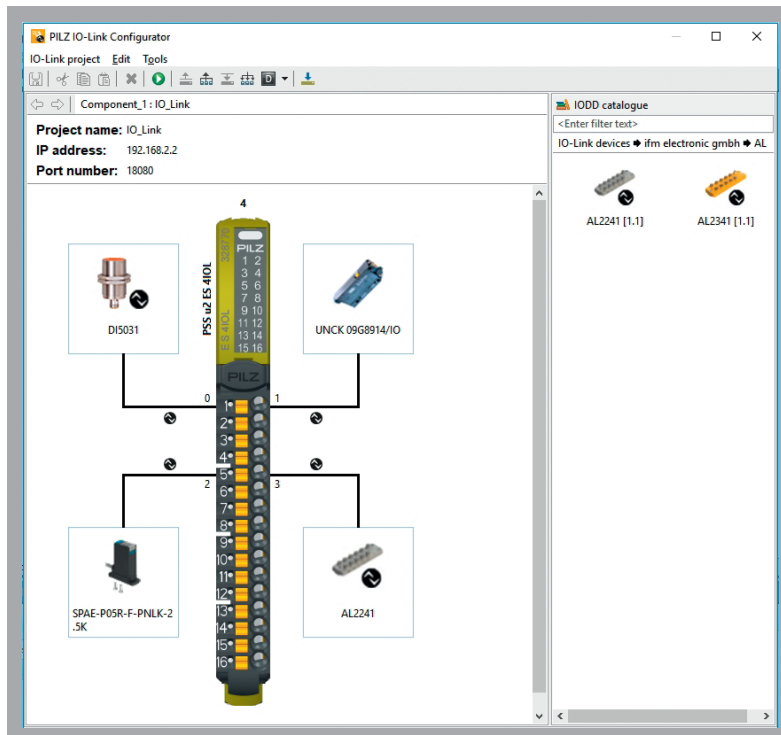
PILZ IO-Link Configurator

IO-Link project Edit Tools

Component_1 : IO_Link

Project name: IO_Link
IP address: 192.168.2.2
Port number: 18080

IODD catalogue
<Enter filter text>
IO-Link devices ➨ ifm electronic gmbh ➨ AL

AL2241 [1.1]
AL2341 [1.1]

4

PILZ
1 2
3 4
5 6
7 8
9 10
11 12
13 14
15 16

PSS u2 ES 4IOL

PILZ

DI5031

UNCK 09G8914/IO

0
1
2
3

1
2
3
4
5
6
7
8
9
10
11
12
13
14
15
16

SPAE-P05R-F-PNLK-2.5K

AL2241